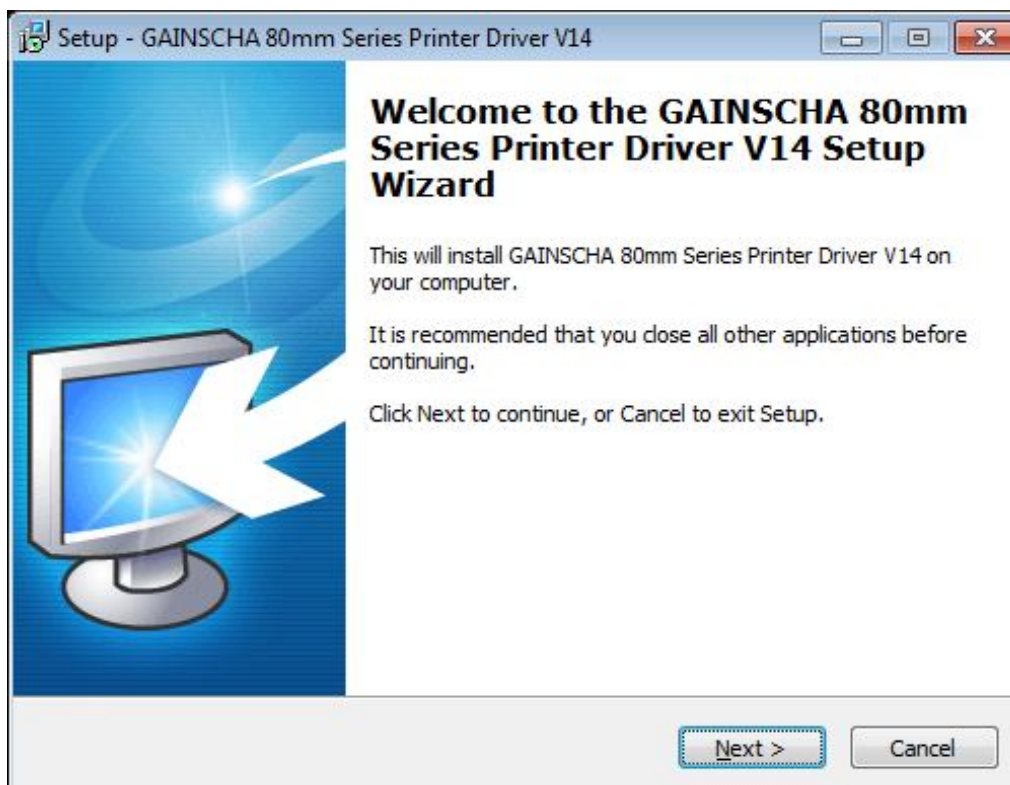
Setup - GAINSCHA 80mm Series Printer Driver V14

Welcome to the GAINSCHA 80mm Series Printer Driver V14 Setup Wizard

This will install GAINSCHA 80mm Series Printer Driver V14 on your computer.

It is recommended that you close all other applications before continuing.

Click Next to continue, or Cancel to exit Setup.

Next >

Cancel